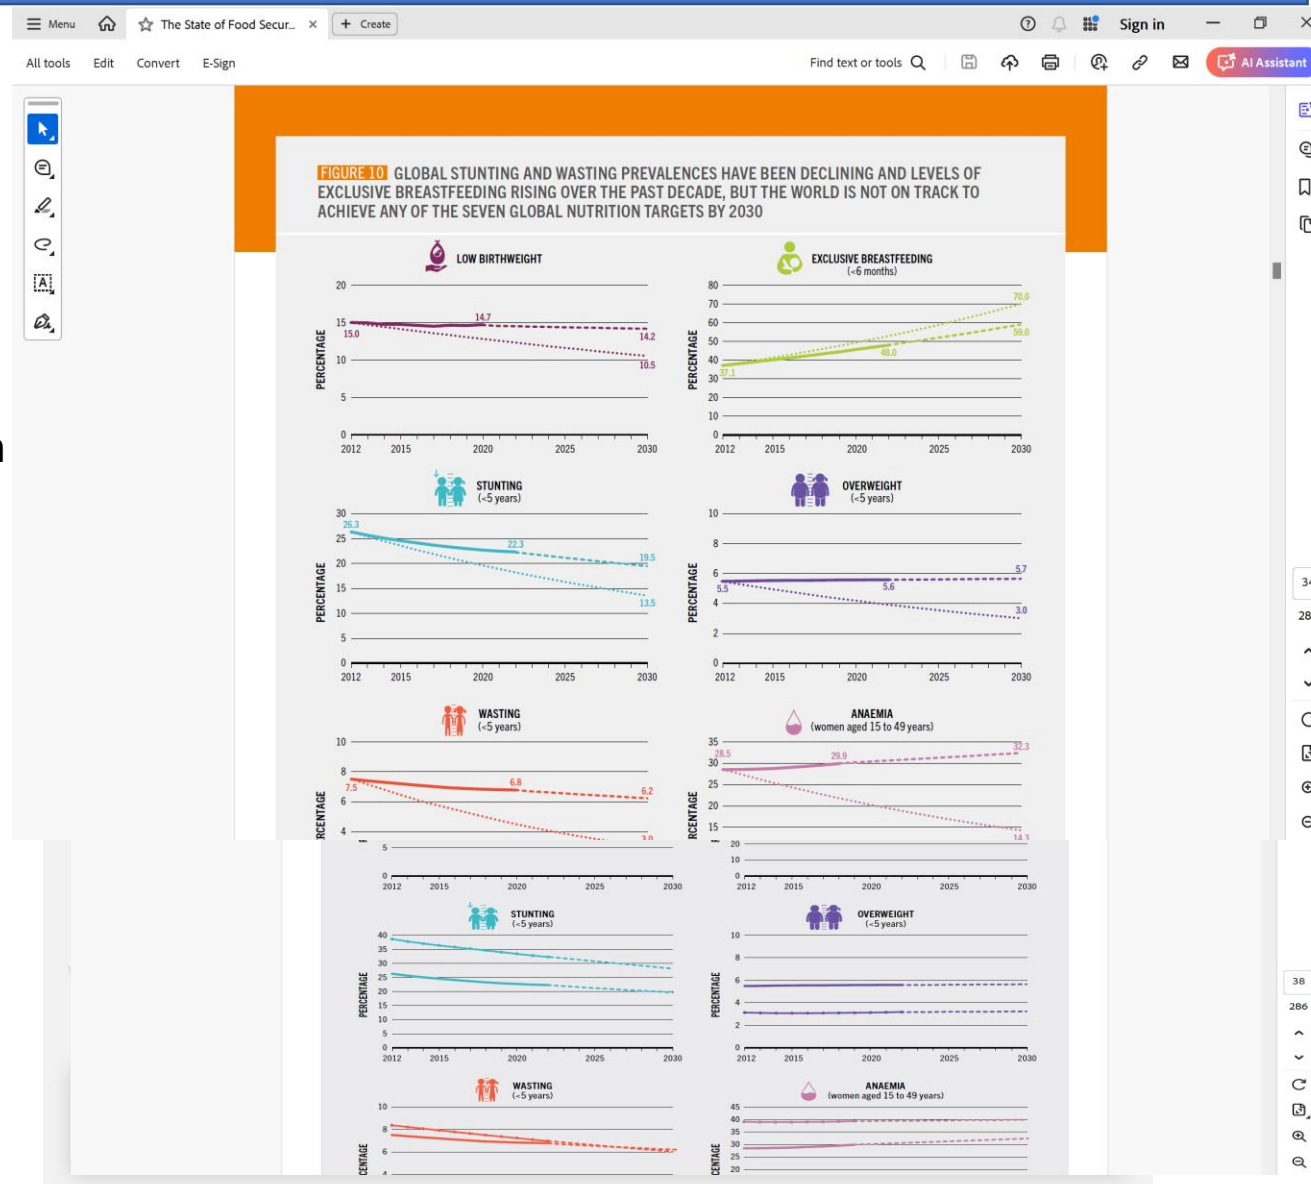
Menu The State of Food Secur... × + Create Sign in

All tools Edit Convert E-Sign Find text or tools AI Assistant

FIGURE 10 GLOBAL STUNTING AND WASTING PREVALENCES HAVE BEEN DECLINING AND LEVELS OF EXCLUSIVE BREASTFEEDING RISING OVER THE PAST DECADE, BUT THE WORLD IS NOT ON TRACK TO ACHIEVE ANY OF THE SEVEN GLOBAL NUTRITION TARGETS BY 2030

LOW BIRTHWEIGHT
PERCENTAGE
20 15 10 5 0
15.0 14.7 14.2 10.5
2012 2015 2020 2025 2030

EXCLUSIVE BREASTFEEDING (<6 months)
PERCENTAGE
80 70 60 50 40 30 20 10 0
37.1 48.0 70.0 59.0
2012 2015 2020 2025 2030

STUNTING (<5 years)
PERCENTAGE
30 25 20 15 10 5 0
26.3 22.3 19.5 13.5
2012 2015 2020 2025 2030

OVERWEIGHT (<5 years)
PERCENTAGE
10 8 6 4 2 0
5.5 5.6 5.7 3.0
2012 2015 2020 2025 2030

WASTING (<5 years)
RCENTAGE
10 8 6 4
7.5 6.8 6.2 3.0

ANAEMIA (women aged 15 to 49 years)
RCENTAGE
35 30 25 20 15
28.5 29.9 32.3 14.3

5 0
2012 2015 2020 2025 2030
20 10 0
2012 2015 2020 2025 2030

STUNTING (<5 years)
PERCENTAGE
40 35 30 25 20 15 10 5 0
2012 2015 2020 2025 2030

OVERWEIGHT (<5 years)
PERCENTAGE
10 8 6 4 2 0
2012 2015 2020 2025 2030

WASTING (<5 years)
CENTAGE
10 8 6

ANAEMIA (women aged 15 to 49 years)
CENTAGE
45 40 35 30 25 20

34 28 38 286